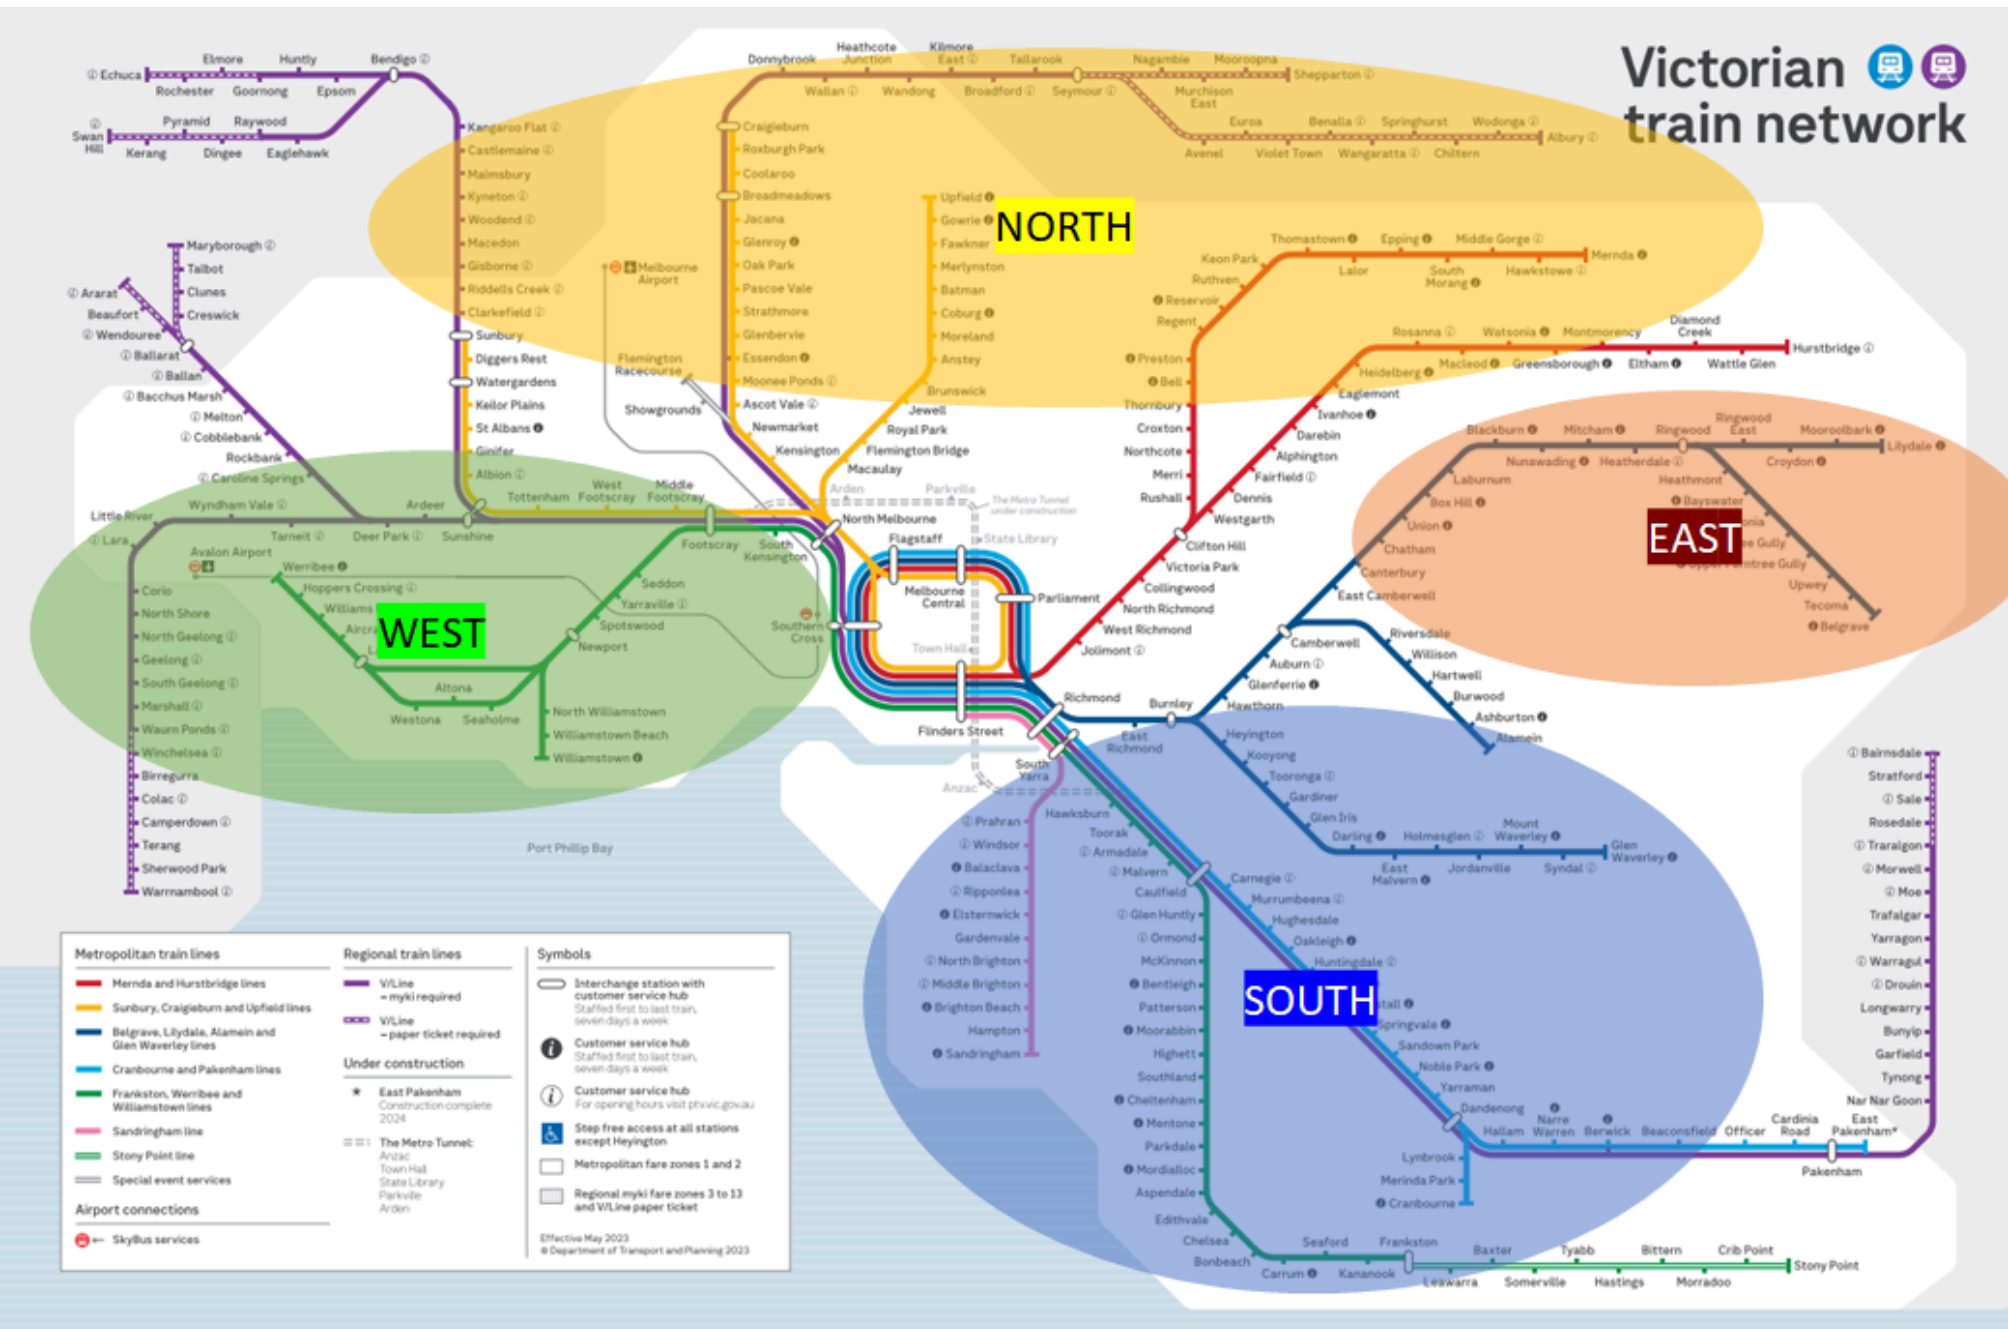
Victorian train network

NORTH

WEST

EAST

SOUTH

Elmore, Huntly, Bendigo, Echuca, Rochester, Goornong, Epsom, Pyramid, Raywood, Swan Hill, Kerang, Dingee, Eaglehawk

Kangaroo Flat, Castlemaine, Malmsbury, Kyneton, Woodend, Macedon, Gisborne, Riddells Creek, Clarkefield, Sunbury, Diggers Rest, Watergardens, Keilor Plains, St Albans, Ginifer, Albion

Maryborough, Talbot, Clunes, Creswick, Ararat, Beaufort, Wendouree, Ballarat, Ballan, Bacchus Marsh, Melton, Cobblebank, Rockbank, Caroline Springs, Wyndham Vale, Ardeer, Little River, Lara, Tarneit, Deer Park, Sunshine, Tottenham, West Footscray, Middle Footscray, Avalon Airport, Werribee, Hoppers Crossing, Williams Landing, Aircraft, Corio, North Shore, North Geelong, Geelong, South Geelong, Marshall, Waurn Ponds, Winchelsea, Birregurra, Colac, Camperdown, Terang, Sherwood Park, Warrnambool

Footscray, Seddon, Yarraville, Spotswood, Newport, Altona, Westona, Seaholme, North Williamstown, Williamstown Beach, Williamstown, South Kensington, Southern Cross

Donnybrook, Heathcote Junction, Kilmore East, Tallarook, Nagambie, Mooroopna, Shepparton, Wallan, Wandong, Broadford, Seymour, Murchison East, Euroa, Benalla, Springhurst, Wodonga, Albury, Avenel, Violet Town, Wangaratta, Chiltern

Craigieburn, Roxburgh Park, Coolaroo, Broadmeadows, Jacana, Glenroy, Oak Park, Pascoe Vale, Strathmore, Glenbervie, Essendon, Moonee Ponds, Ascot Vale, Newmarket, Kensington, Melbourne Airport, Flemington Racecourse, Showgrounds

Upfield, Gowrie, Fawkner, Merlynston, Batman, Coburg, Moreland, Anstey, Brunswick, Jewell, Royal Park, Flemington Bridge, Macaulay, Arden, Parkville, The Metro Tunnel under construction, North Melbourne, Flagstaff, State Library, Melbourne Central, Parliament, Town Hall, Flinders Street, Richmond, Anzac

Thomastown, Epping, Middle Gorge, Mernda, Keon Park, Lalor, South Morang, Hawkstowe, Ruthven, Reservoir, Regent, Preston, Bell, Thornbury, Croxton, Northcote, Merri, Rushall, Clifton Hill, Victoria Park, Collingwood, North Richmond, West Richmond, Jolimont

Rosanna, Watsonia, Montmorency, Diamond Creek, Hurstbridge, Heidelberg, Macleod, Greensborough, Eltham, Wattle Glen, Eaglemont, Ivanhoe, Darebin, Alphington, Fairfield, Dennis, Westgarth

Blackburn, Mitcham, Ringwood, Ringwood East, Mooroolbark, Lilydale, Nunawading, Heatherdale, Croydon, Laburnum, Heathmont, Box Hill, Bayswater, Union, Boronia, Ferntree Gully, Chatham, Upper Ferntree Gully, Canterbury, Upwey, East Camberwell, Tecoma, Belgrave, Camberwell, Riversdale, Auburn, Willison, Glenferrie, Hartwell, Hawthorn, Burwood, Ashburton, Alamein, Burnley, East Richmond

Heyington, Kooyong, Tooronga, Gardiner, Glen Iris, Darling, Holmesglen, Mount Waverley, Glen Waverley, East Malvern, Jordanville, Syndal

South Yarra, Prahran, Windsor, Balaclava, Ripponlea, Elsternwick, Gardenvale, North Brighton, Middle Brighton, Brighton Beach, Hampton, Sandringham, Hawksburn, Toorak, Armadale, Malvern, Caulfield, Glen Huntly, Ormond, McKinnon, Bentleigh, Patterson, Moorabbin, Highett, Southland, Cheltenham, Mentone, Parkdale, Mordialloc, Aspendale, Edithvale, Chelsea, Bonbeach, Carrum, Seaford, Kananook, Frankston

Carnegie, Murrumbeena, Hughesdale, Oakleigh, Huntingdale, Clayton, Westall, Springvale, Sandown Park, Noble Park, Yarraman, Dandenong, Hallam, Narre Warren, Berwick, Beaconsfield, Officer, Cardinia Road, East Pakenham*, Pakenham, Lynbrook, Merinda Park, Cranbourne

Bairnsdale, Stratford, Sale, Rosedale, Traralgon, Morwell, Moe, Trafalgar, Yarragon, Warragul, Drouin, Longwarry, Bunyip, Garfield, Tynong, Nar Nar Goon

Baxter, Tyabb, Bittern, Crib Point, Stony Point, Leawarra, Somerville, Hastings, Morradoo

Port Phillip Bay

Metropolitan train lines
Mernda and Hurstbridge lines
Sunbury, Craigieburn and Upfield lines
Belgrave, Lilydale, Alamein and Glen Waverley lines
Cranbourne and Pakenham lines
Frankston, Werribee and Williamstown lines
Sandringham line
Stony Point line
Special event services

Airport connections
SkyBus services

Regional train lines
V/Line – myki required
V/Line – paper ticket required

Under construction
East Pakenham Construction complete 2024
The Metro Tunnel: Anzac, Town Hall, State Library, Parkville, Arden

Symbols
Interchange station with customer service hub Staffed first to last train, seven days a week
Customer service hub Staffed first to last train, seven days a week
Customer service hub For opening hours visit ptv.vic.gov.au
Step free access at all stations except Heyington
Metropolitan fare zones 1 and 2
Regional myki fare zones 3 to 13 and V/Line paper ticket

Effective May 2023
© Department of Transport and Planning 2023